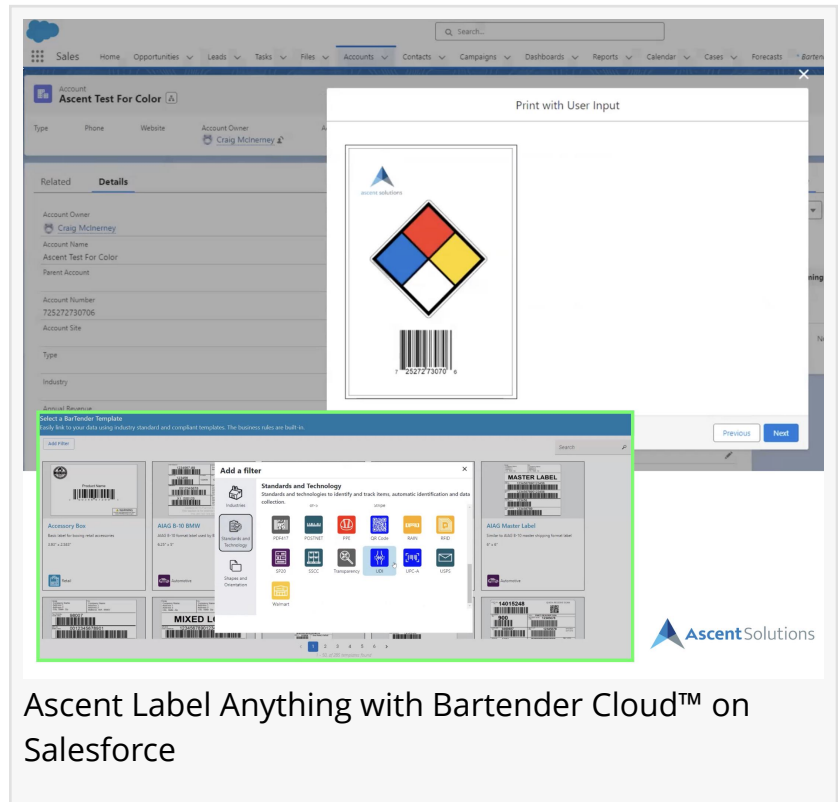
Search...

Sales Home Opportunities Leads Tasks Files Accounts Contacts Campaigns Dashboards Reports Calendar Cases Forecasts

Account
Ascent Test For Color

Type Phone Website Account Owner
Craig McInerney

Related Details

Account Owner
Craig McInerney
Account Name
Ascent Test For Color
Parent Account
Account Number
725272730706
Account Site
Type
Industry
Annual Revenue

Print with User Input

ascent solutions

7 25272 73070 6

Previous Next

Select a BarTender Template
Easily link to your data using industry standard and compliant templates. The business rules are built-in.

Add Filter

Search

Product Name

Accessory Box

AIAG B-10 BMW

Retail

Automotive

Add a filter

Industries

Standards and Technology

Shapes and Orientation

Standards and Technology
Standards and technologies to identify and track items, automatic identification and data collection.

PDF417 POSTNET PPE QR Code RAIN RFID
SP20 SSCC Transparency UDI UPC-A USPS
Walmart

MASTER LABEL

AIAG Master Label

Automotive

MIXED LO

14015248

1 2 3 4 5 6

Ascent Solutions

Ascent Label Anything with Bartender Cloud™ on Salesforce